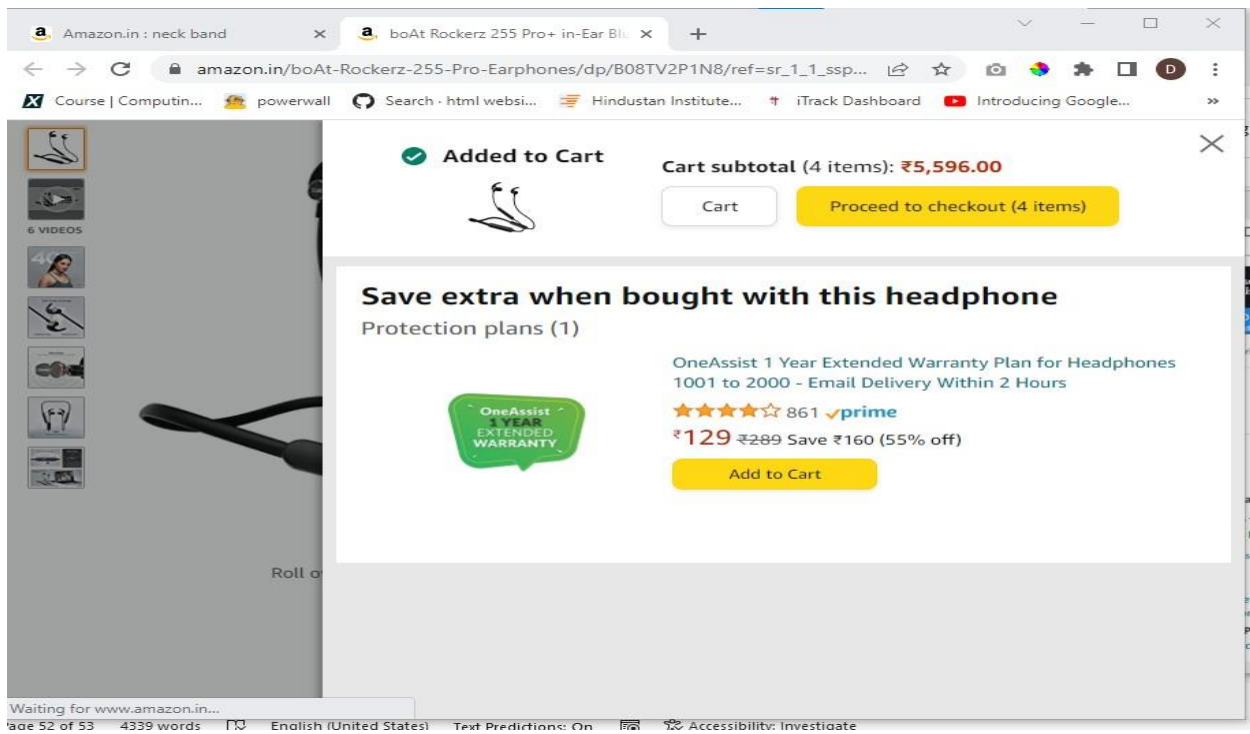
Amazon.in : neck band
boAt Rockerz 255 Pro+ in-Ear Blu
amazon.in/boAt-Rockerz-255-Pro-Earphones/dp/B08TV2P1N8/ref=sr_1_1_ssp...
D
Course | Computin... powerwall Search · html websi... Hindustan Institute... iTrack Dashboard Introducing Google...
»

6 VIDEOS

Added to Cart

Cart subtotal (4 items): ₹5,596.00

Cart

Proceed to checkout (4 items)

Save extra when bought with this headphone

Protection plans (1)

OneAssist 1 YEAR EXTENDED WARRANTY

OneAssist 1 Year Extended Warranty Plan for Headphones 1001 to 2000 - Email Delivery Within 2 Hours

861 prime

₹129 ₹289 Save ₹160 (55% off)

Add to Cart

Roll o

Waiting for www.amazon.in...

age 52 of 53 4339 words English (United States) Text Predictions: On Accessibility: Investigate